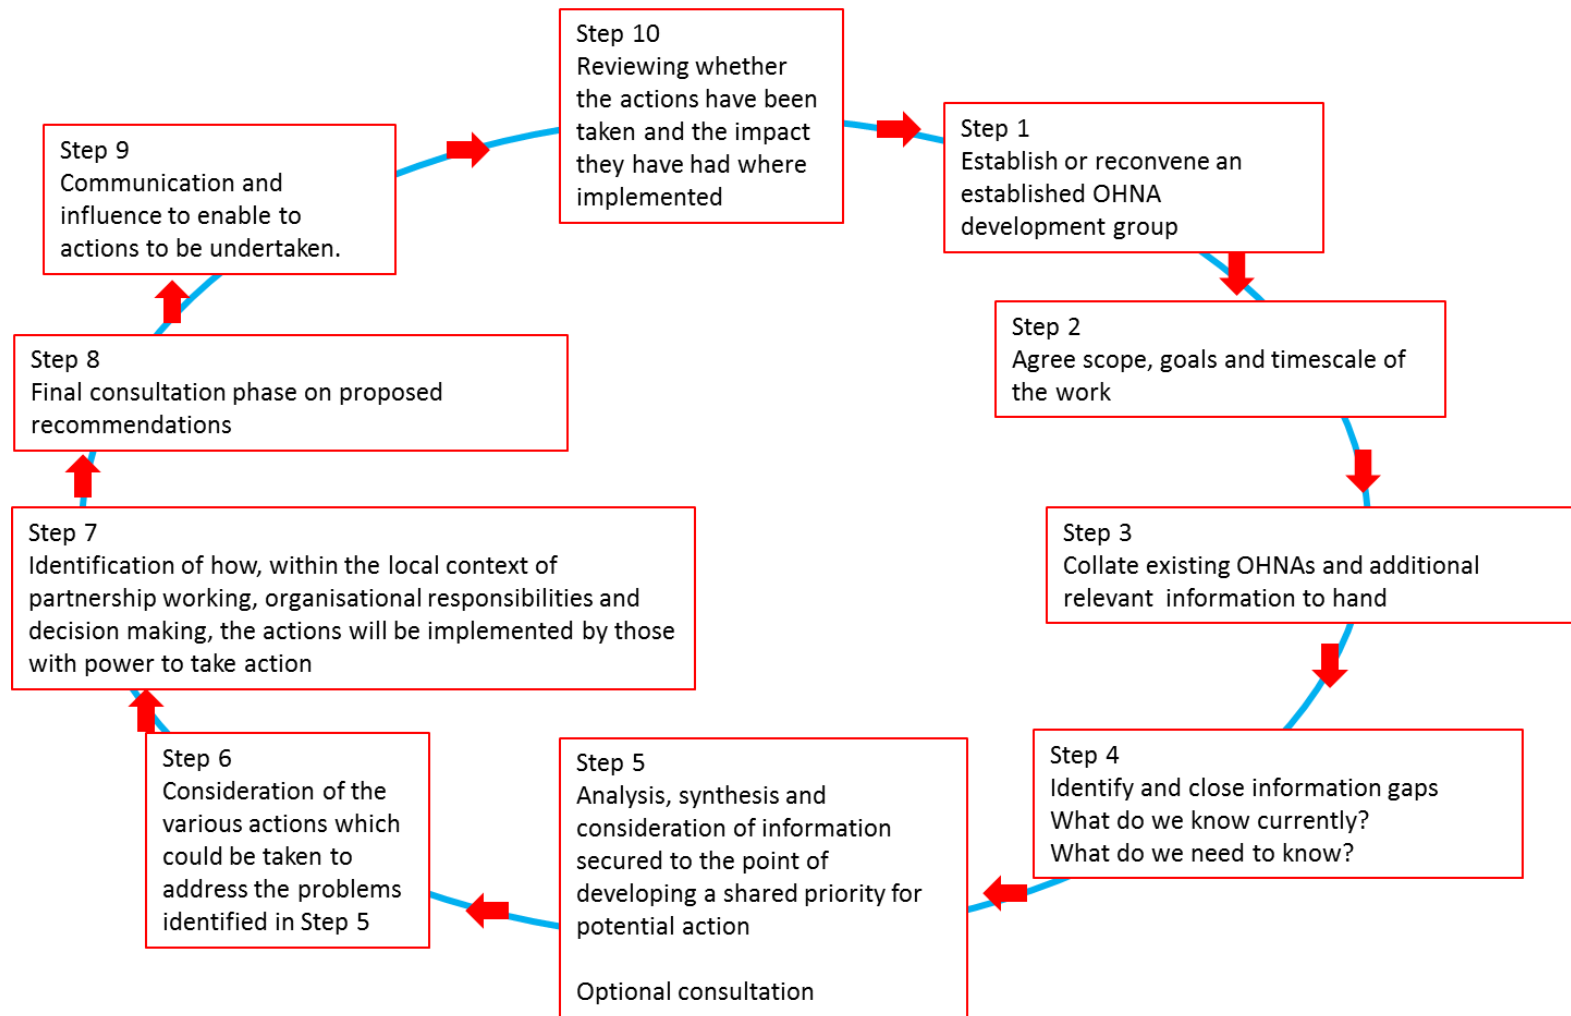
Step 10
Reviewing whether the actions have been taken and the impact they have had where implemented

Step 1
Establish or reconvene an established OHNA development group

Step 2
Agree scope, goals and timescale of the work

Step 3
Collate existing OHNAs and additional relevant information to hand

Step 4
Identify and close information gaps
What do we know currently?
What do we need to know?

Step 5
Analysis, synthesis and consideration of information secured to the point of developing a shared priority for potential action

Optional consultation

Step 6
Consideration of the various actions which could be taken to address the problems identified in Step 5

Step 7
Identification of how, within the local context of partnership working, organisational responsibilities and decision making, the actions will be implemented by those with power to take action

Step 8
Final consultation phase on proposed recommendations

Step 9
Communication and influence to enable to actions to be undertaken.